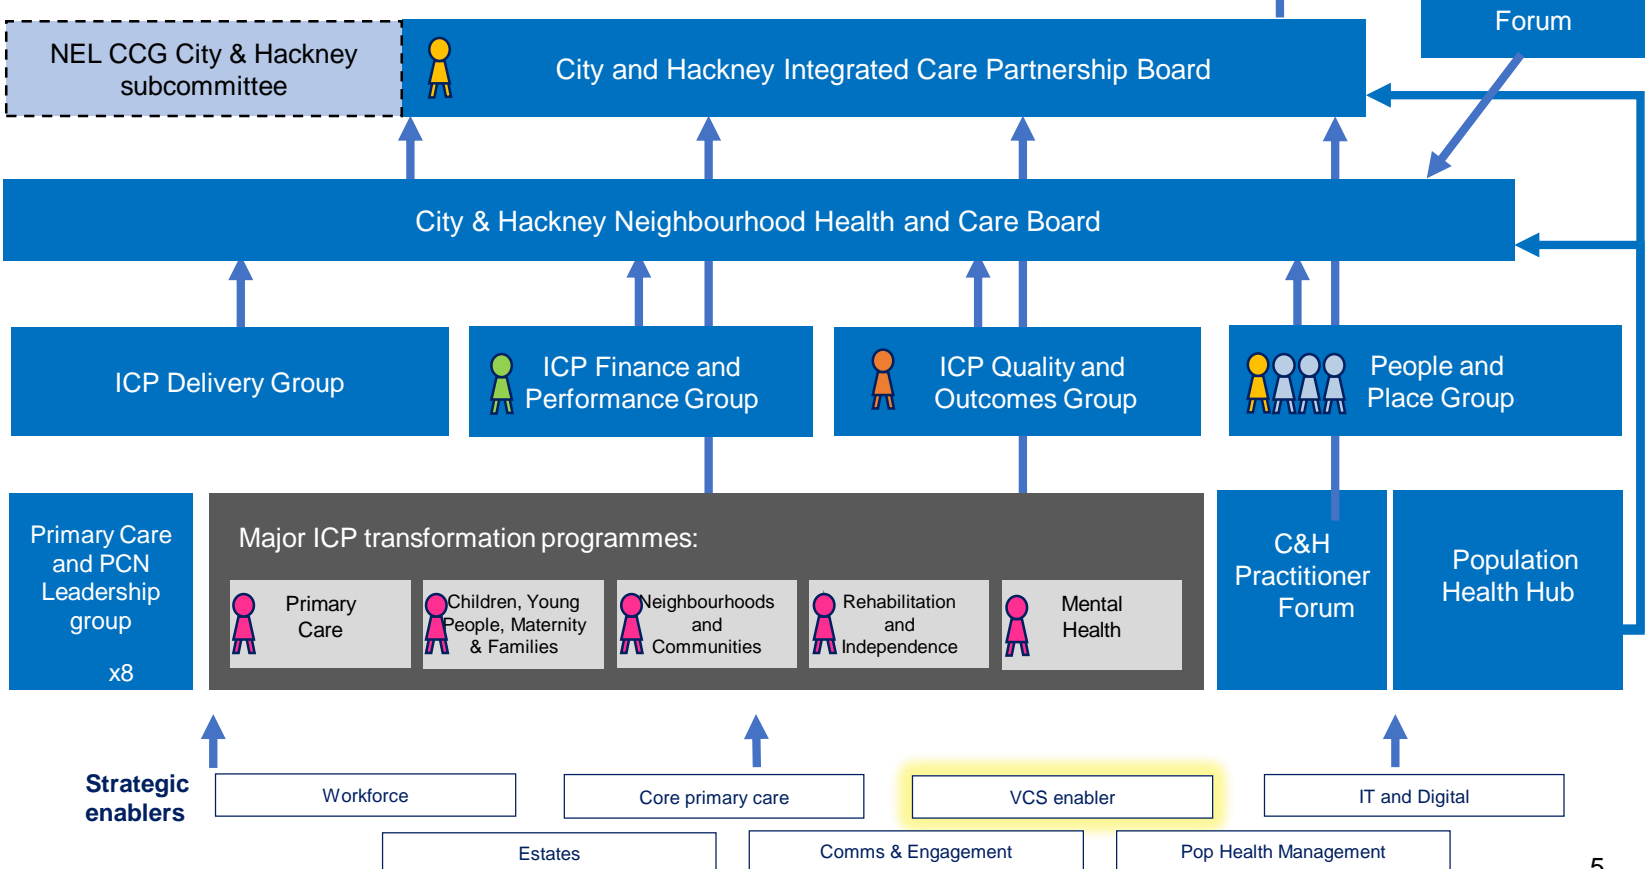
Forum

NEL CCG City & Hackney subcommittee

City and Hackney Integrated Care Partnership Board

City & Hackney Neighbourhood Health and Care Board

ICP Delivery Group

ICP Finance and Performance Group

ICP Quality and Outcomes Group

People and Place Group

Primary Care and PCN Leadership group

x8

Major ICP transformation programmes:

Primary Care

Children, Young People, Maternity & Families

Neighbourhoods and Communities

Rehabilitation and Independence

Mental Health

C&H Practitioner Forum

Population Health Hub

Strategic enablers

Workforce

Core primary care

VCS enabler

IT and Digital

Estates

Comms & Engagement

Pop Health Management

5